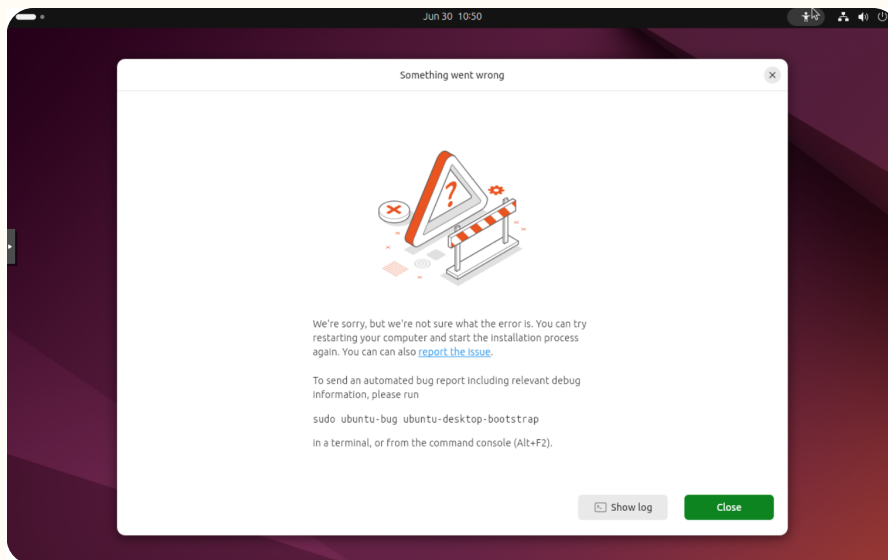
Jun 30 10:50

Something went wrong

We're sorry, but we're not sure what the error is. You can try restarting your computer and start the installation process again. You can can also report the issue.

To send an automated bug report including relevant debug information, please run

sudo ubuntu-bug ubuntu-desktop-bootstrap

in a terminal, or from the command console (Alt+F2).

Show log

Close